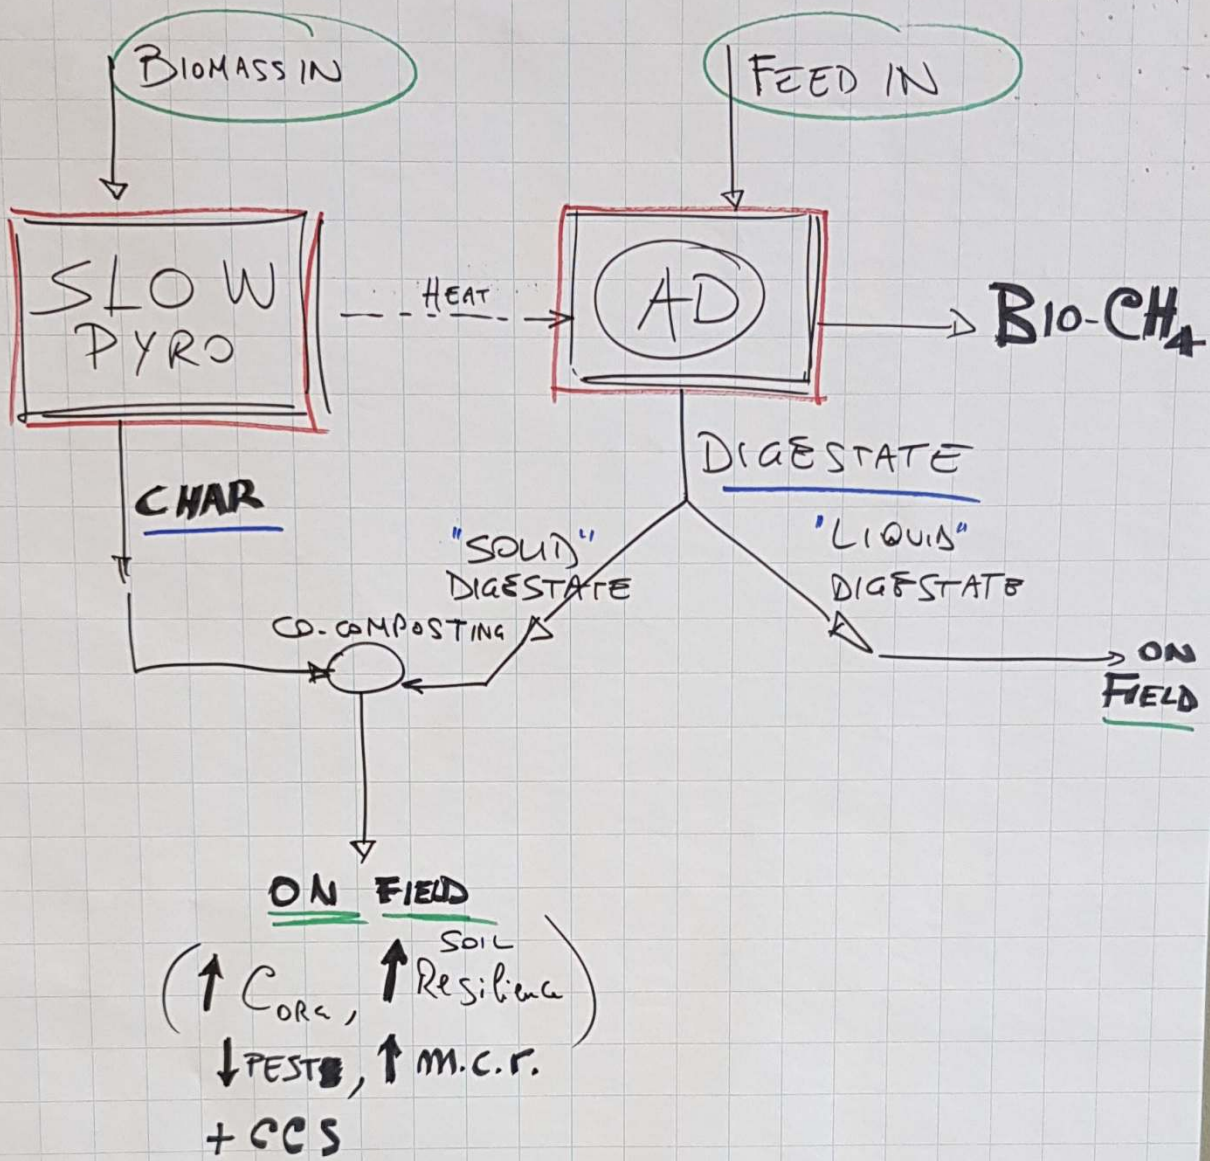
BIOMASS IN

FEED IN

SLOW PYRO

HEAT

AD

BIO-$CH_4$

DIGESTATE

CHAR

"SOLID" DIGESTATE

'LIQUID" DIGESTATE

CO-COMPOSTING

ON FIELD

ON FIELD

($\uparrow C_{ORG}$, $\uparrow$ SOIL Resilience

$\downarrow$ PESTS, $\uparrow$ m.c.r.

+ CCS